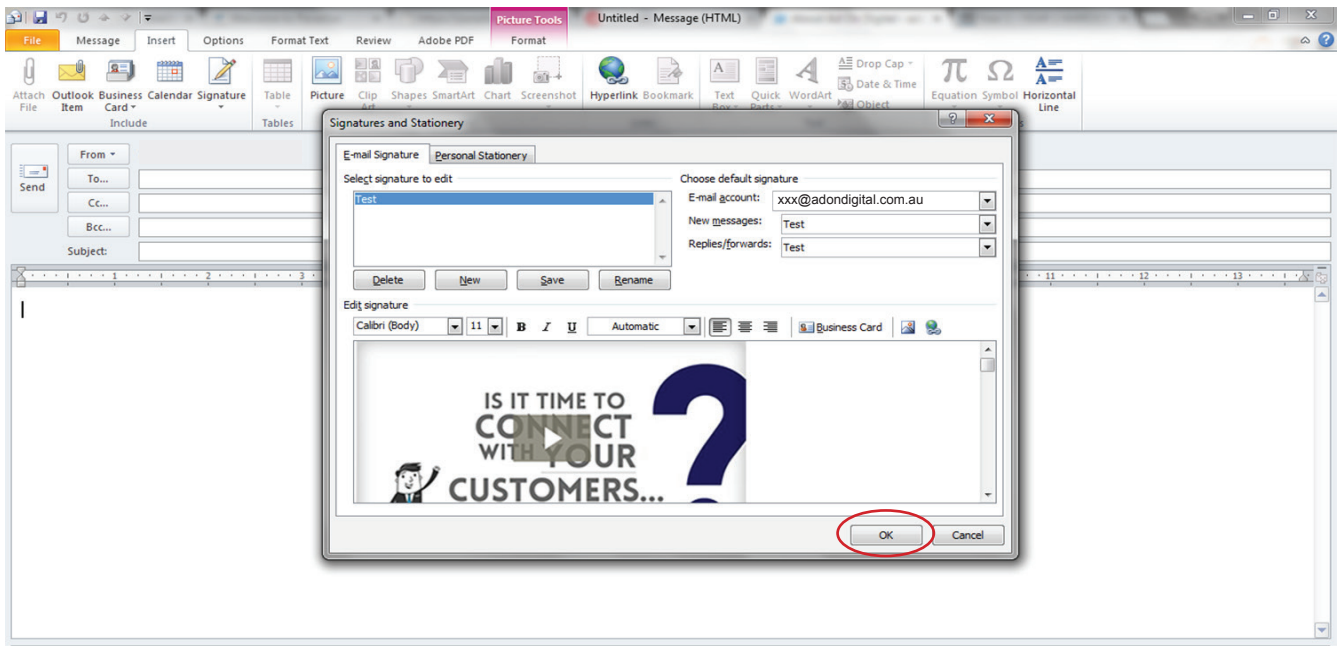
Picture Tools Untitled - Message (HTML)

File Message Insert Options Format Text Review Adobe PDF Format

Attach File Outlook Item Business Card Calendar Signature Table Picture Clip Art Shapes SmartArt Chart Screenshot Hyperlink Bookmark Text Box Quick Parts WordArt Drop Cap Date & Time Object Equation Symbol Horizontal Line

Include Tables

Send From To... Cc... Bcc... Subject:

Signatures and Stationery

E-mail Signature Personal Stationery

Select signature to edit

Test

Delete New Save Rename

Choose default signature

E-mail account: xxx@adondigital.com.au

New messages: Test

Replies/forwards: Test

Edit signature

Calibri (Body) 11 B I U Automatic Business Card

IS IT TIME TO CONNECT WITH YOUR CUSTOMERS...

OK Cancel